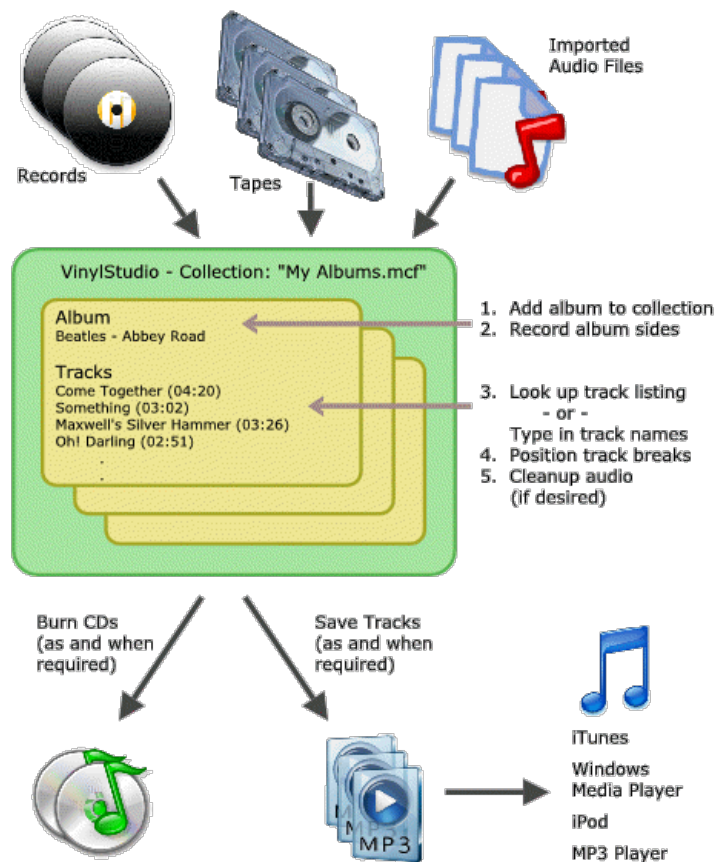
Records

Tapes

Imported Audio Files

VinylStudio - Collection: "My Albums.mcf"

Album
Beatles - Abbey Road

Tracks
Come Together (04:20)
Something (03:02)
Maxwell's Silver Hammer (03:26)
Oh! Darling (02:51)
.
.

1. Add album to collection
2. Record album sides

3. Look up track listing
- or -
Type in track names
4. Position track breaks
5. Cleanup audio (if desired)

Burn CDs (as and when required)

Save Tracks (as and when required)

MP3

iTunes
Windows Media Player
iPod
MP3 Player